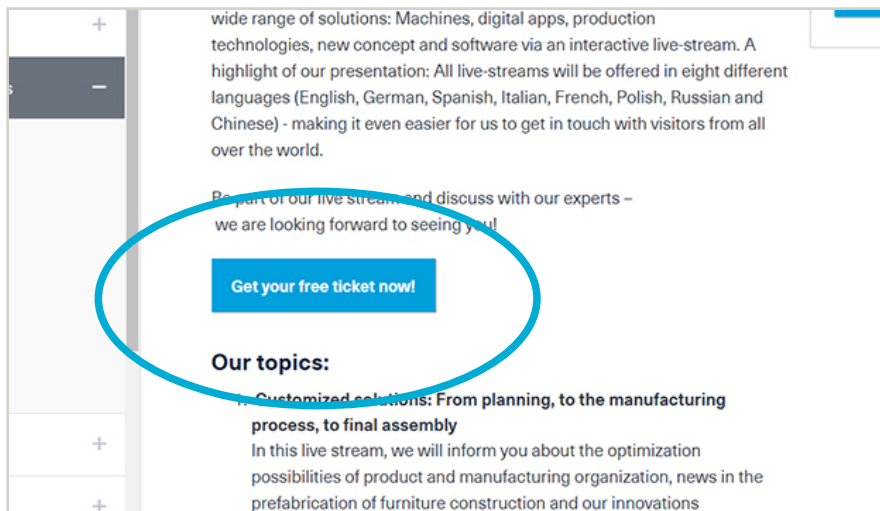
+

s −

wide range of solutions: Machines, digital apps, production technologies, new concept and software via an interactive live-stream. A highlight of our presentation: All live-streams will be offered in eight different languages (English, German, Spanish, Italian, French, Polish, Russian and Chinese) - making it even easier for us to get in touch with visitors from all over the world.

Be part of our live stream and discuss with our experts – we are looking forward to seeing you!

Get your free ticket now!

Our topics:

1. Customized solutions: From planning, to the manufacturing process, to final assembly
In this live stream, we will inform you about the optimization possibilities of product and manufacturing organization, news in the prefabrication of furniture construction and our innovations

+

+